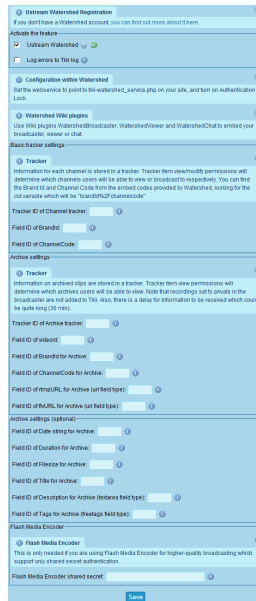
Ustream Watershed Registration

If you don't have a Watershed account, you can find out more about it here.

Activate the feature

Ustream Watershed

Log errors to Tiki log

Configuration within Watershed

Set the webservice to point to tiki-watershed_service.php on your site, and turn on Authentication Lock.

Watershed Wiki plugins

Use Wiki plugins WatershedBroadcaster, WatershedViewer and WatershedChat to embed your broadcaster, viewer or chat.

Basic tracker settings

Tracker

Information for each channel is stored in a tracker. Tracker item view/modify permissions will determine which channels users will be able to view or broadcast to respectively. You can find the Brand Id and Channel Code from the embed codes provided by Watershed, looking for the cid variable which will be "brandId%2F channelcode"

Tracker ID of Channel tracker:

Field ID of BrandId:

Field ID of ChannelCode:

Archive settings

Tracker

Information on archived clips are stored in a tracker. Tracker item view permissions will determine which archives users will be able to view. Note that recordings set to private in the broadcaster are not added to Tiki. Also, there is a delay for information to be received which could be quite long (30 min).

Tracker ID of Archive tracker:

Field ID of videoId:

Field ID of BrandId for Archive:

Field ID of ChannelCode for Archive:

Field ID of rtmpURL for Archive (url field type):

Field ID of flvURL for Archive (url field type):

Archive settings (optional)

Field ID of Date string for Archive:

Field ID of Duration for Archive:

Field ID of Filesize for Archive:

Field ID of Title for Archive:

Field ID of Description for Archive (textarea field type):

Field ID of Tags for Archive (freetags field type):

Flash Media Encoder

Flash Media Encoder

This is only needed if you are using Flash Media Encoder for higher-quality broadcasting which support only shared secret authentication.

Flash Media Encoder shared secret:

Save